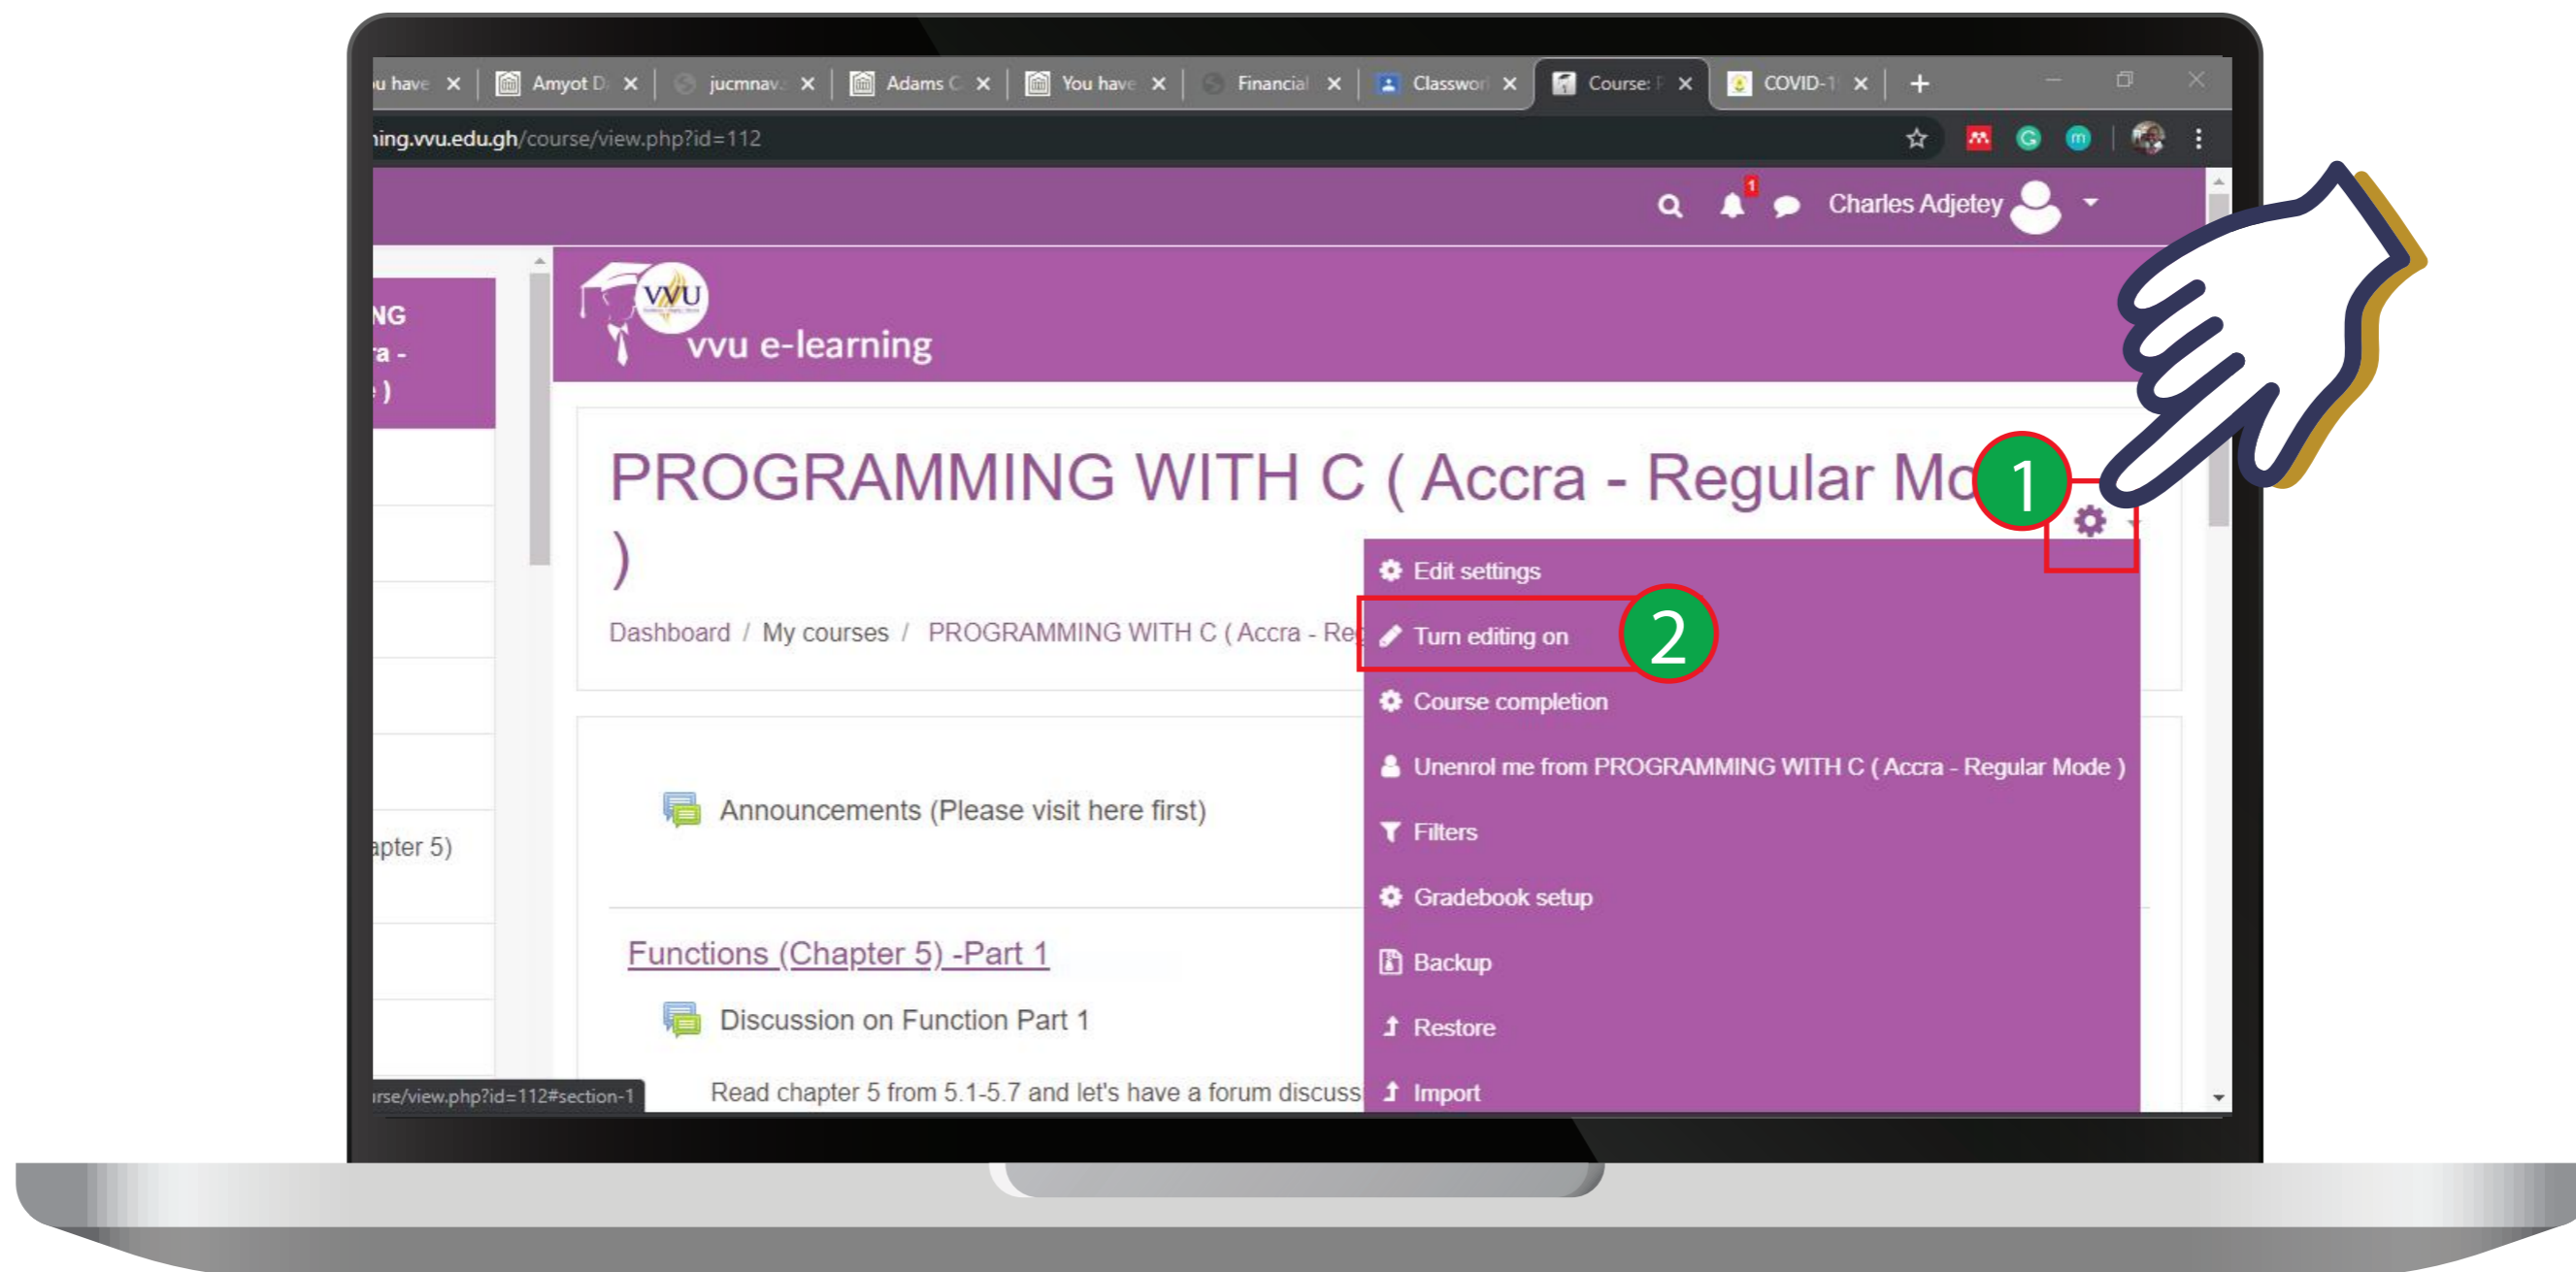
u have × Amyot D × jucmnav × Adams C × You have × Financial × Classwor × Course: F × COVID-1 × +

ning.vvu.edu.gh/course/view.php?id=112

1

Charles Adjetey

NG
a -
)

VVU
vvu e-learning

PROGRAMMING WITH C ( Accra - Regular Mo
)

1

Dashboard / My courses / PROGRAMMING WITH C ( Accra - Re

Edit settings

Turn editing on

2

Course completion

Unenrol me from PROGRAMMING WITH C ( Accra - Regular Mode )

Filters

Gradebook setup

Backup

Restore

Import

Announcements (Please visit here first)

apter 5)

Functions (Chapter 5) -Part 1

Discussion on Function Part 1

Read chapter 5 from 5.1-5.7 and let's have a forum discuss

rse/view.php?id=112#section-1